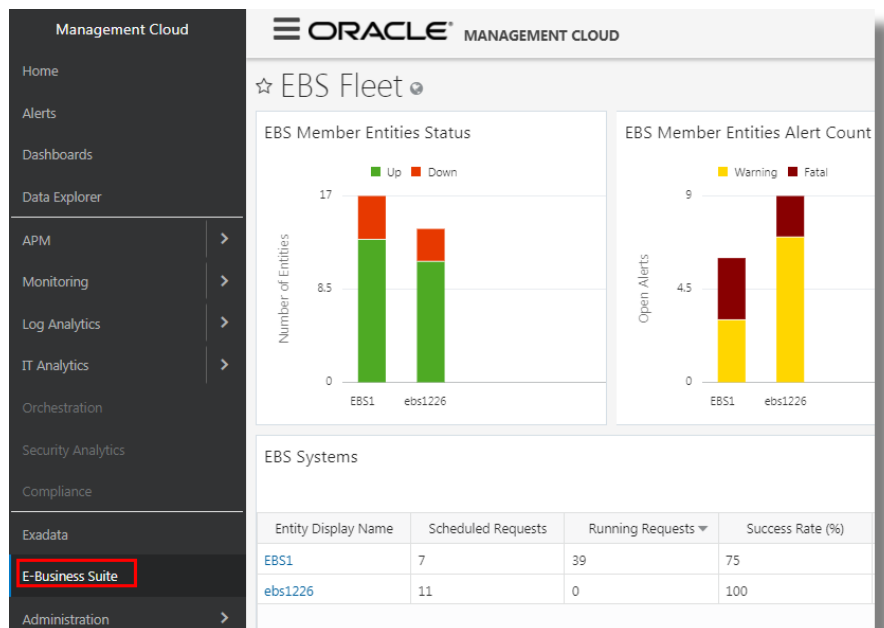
Management Cloud

Home

Alerts

Dashboards

Data Explorer

APM

Monitoring

Log Analytics

IT Analytics

Orchestration

Security Analytics

Compliance

Exadata

E-Business Suite

Administration

ORACLE® MANAGEMENT CLOUD

☆ EBS Fleet

EBS Member Entities Status

Up Down

17

8.5

0

Number of Entities

EBS1 ebs1226

EBS Member Entities Alert Count

Warning Fatal

9

4.5

0

Open Alerts

EBS1 ebs1226

EBS Systems

| Entity Display Name | Scheduled Requests | Running Requests | Success Rate (%) |
|---|---|---|---|
| EBS1 | 7 | 39 | 75 |
| ebs1226 | 11 | 0 | 100 |